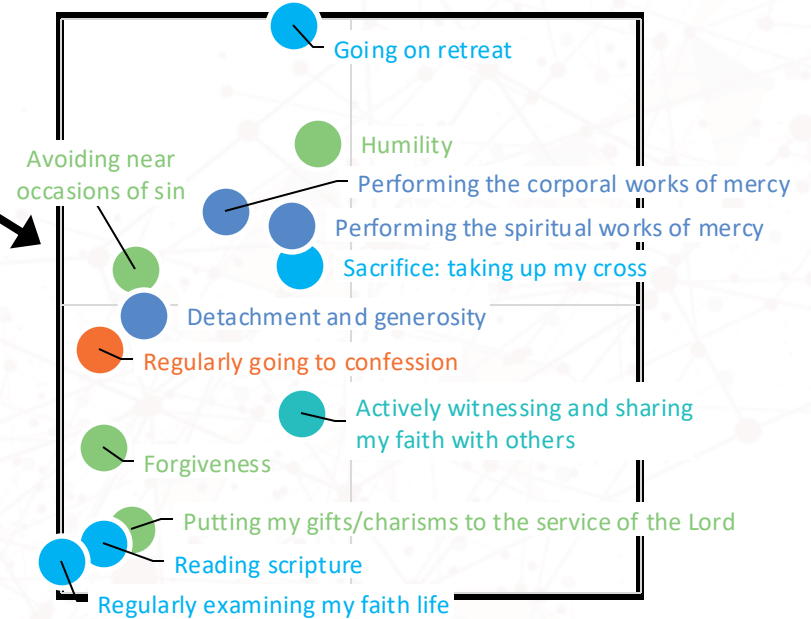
Going on retreat

Humility

Avoiding near occasions of sin

Performing the corporal works of mercy

Performing the spiritual works of mercy

Sacrifice: taking up my cross

Detachment and generosity

Regularly going to confession

Actively witnessing and sharing my faith with others

Forgiveness

Putting my gifts/charisms to the service of the Lord

Reading scripture

Regularly examining my faith life